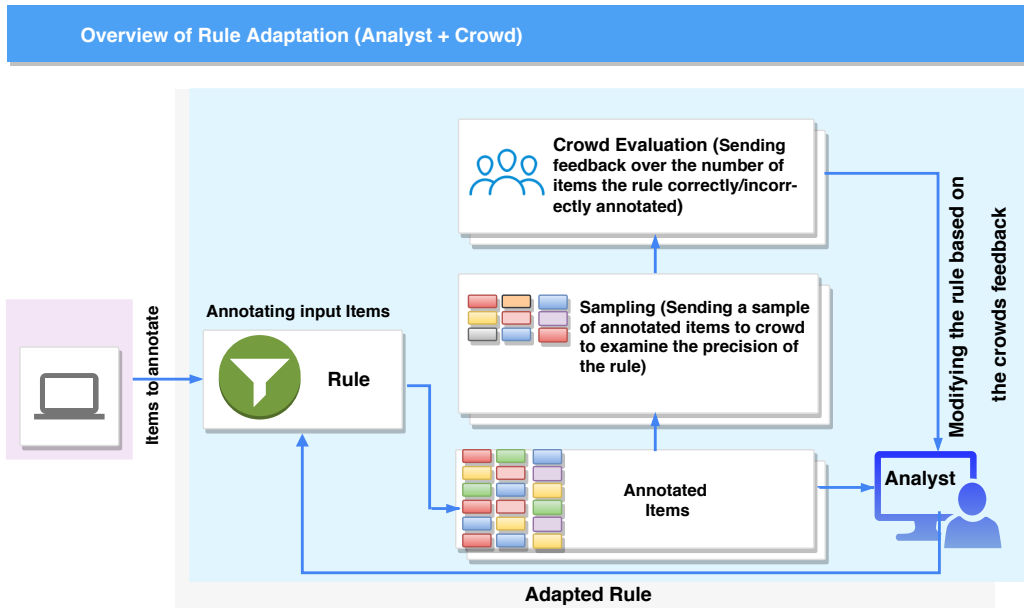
Overview of Rule Adaptation (Analyst + Crowd)

Crowd Evaluation (Sending feedback over the number of items the rule correctly/incorrectly annotated)

Modifying the rule based on the crowds feedback

Sampling (Sending a sample of annotated items to crowd to examine the precision of the rule)

Annotating input Items

Rule

Items to annotate

Annotated Items

Analyst

Adapted Rule